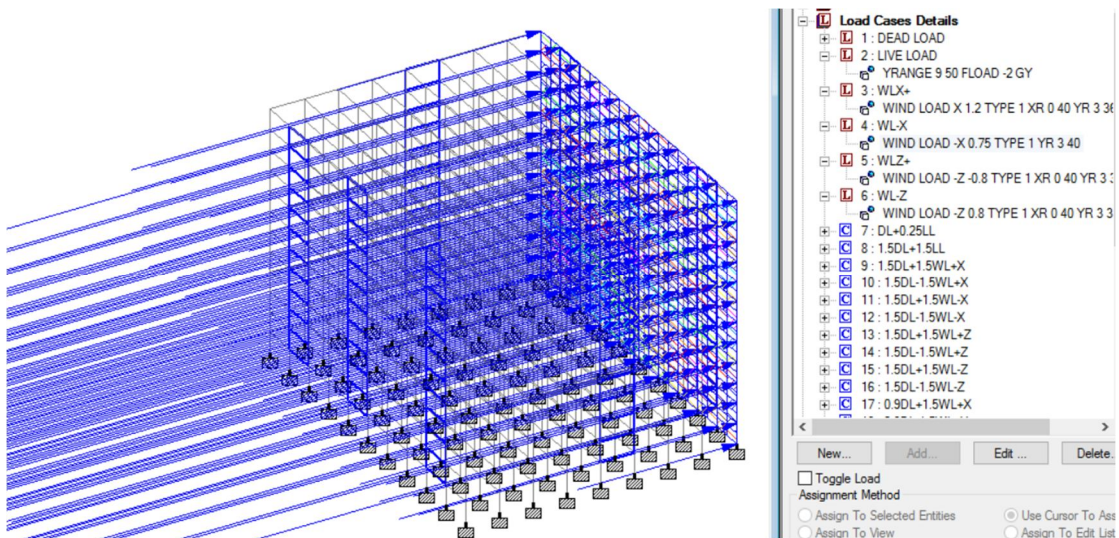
Load Cases Details
1 : DEAD LOAD
2 : LIVE LOAD
YRANGE 9 50 FLOAD -2 GY
3 : WLX+
WIND LOAD X 1.2 TYPE 1 XR 0 40 YR 3 3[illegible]
4 : WL-X
WIND LOAD -X 0.75 TYPE 1 YR 3 40
5 : WLZ+
WIND LOAD -Z -0.8 TYPE 1 XR 0 40 YR 3 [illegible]
6 : WL-Z
WIND LOAD -Z 0.8 TYPE 1 XR 0 40 YR 3 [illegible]
7 : DL+0.25LL
8 : 1.5DL+1.5LL
9 : 1.5DL+1.5WL+X
10 : 1.5DL-1.5WL+X
11 : 1.5DL+1.5WL-X
12 : 1.5DL-1.5WL-X
13 : 1.5DL+1.5WL+Z
14 : 1.5DL-1.5WL+Z
15 : 1.5DL+1.5WL-Z
16 : 1.5DL-1.5WL-Z
17 : 0.9DL+1.5WL+X
New...
Add...
Edit ...
Delete
Toggle Load
Assignment Method
Assign To Selected Entities
Use Cursor To Ass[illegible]
Assign To View
Assign To Edit List